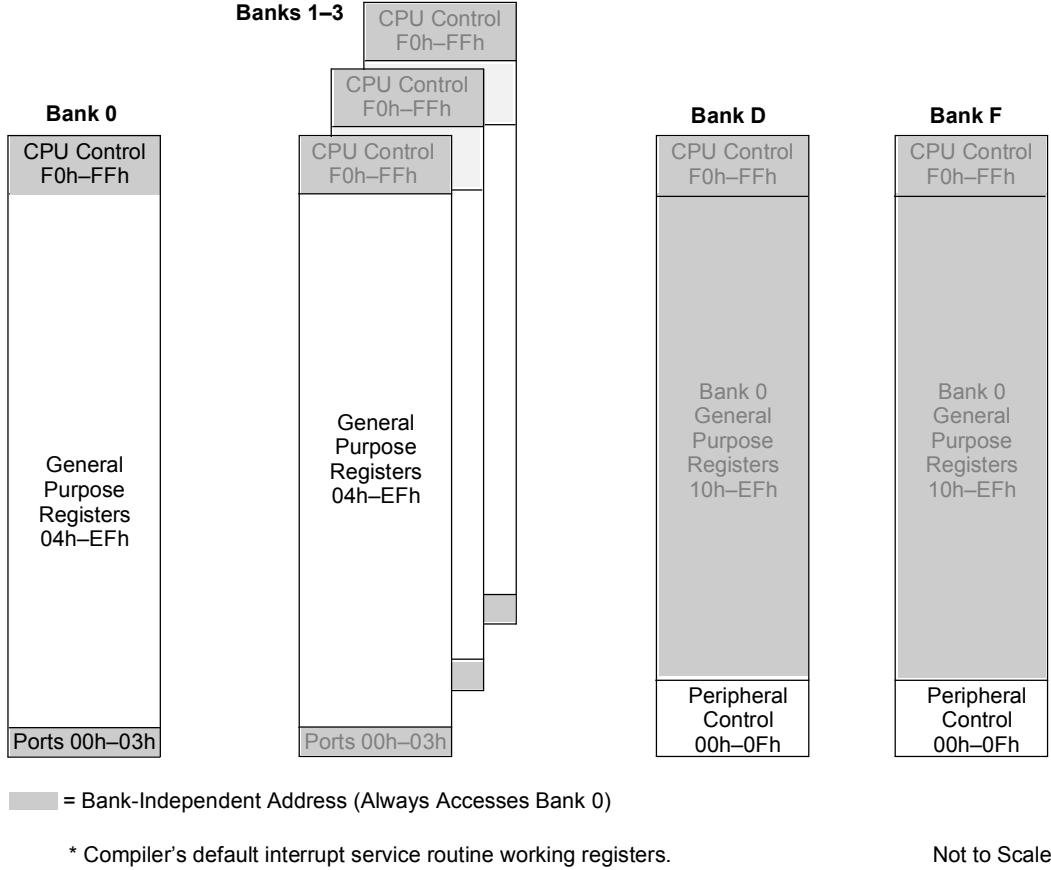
Banks 1–3

CPU Control
F0h–FFh

CPU Control
F0h–FFh

Bank 0

CPU Control
F0h–FFh

General
Purpose
Registers
04h–EFh

Ports 00h–03h

CPU Control
F0h–FFh

General
Purpose
Registers
04h–EFh

Ports 00h–03h

Bank D

CPU Control
F0h–FFh

Bank 0
General
Purpose
Registers
10h–EFh

Peripheral
Control
00h–0Fh

Bank F

CPU Control
F0h–FFh

Bank 0
General
Purpose
Registers
10h–EFh

Peripheral
Control
00h–0Fh

= Bank-Independent Address (Always Accesses Bank 0)

* Compiler's default interrupt service routine working registers.

Not to Scale